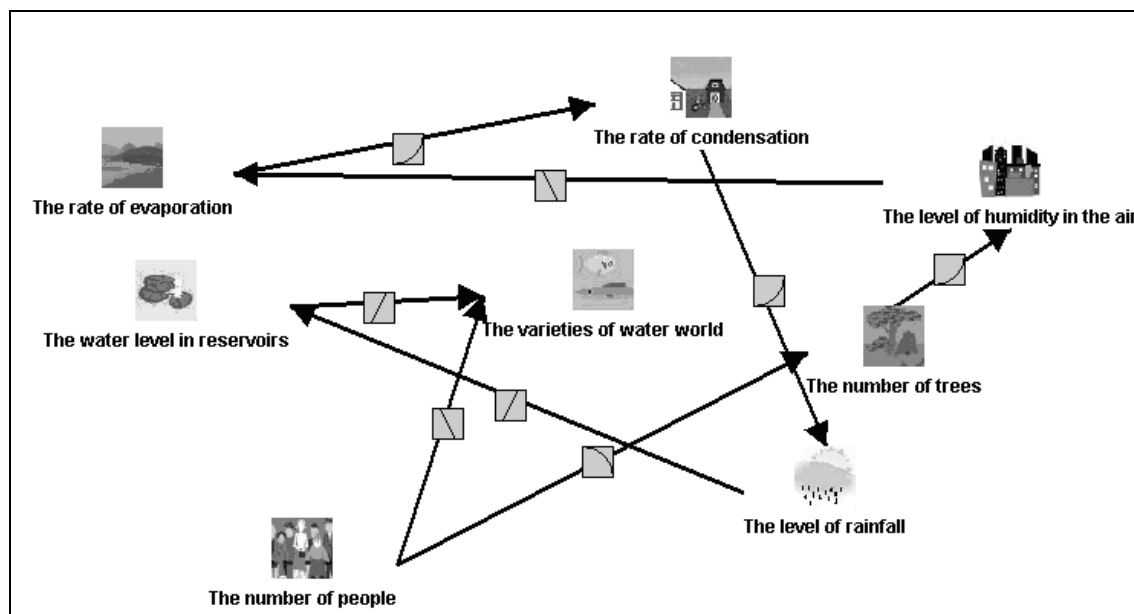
The rate of condensation

The rate of evaporation

The level of humidity in the air

The water level in reservoirs

The varieties of water world

The number of trees

The level of rainfall

The number of people